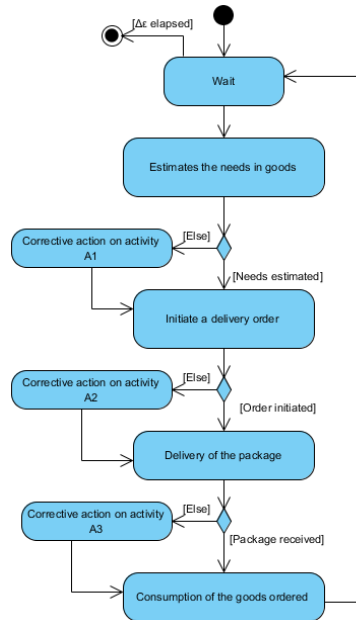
[Δε elapsed]

Wait

Estimates the needs in goods

[Else]

Corrective action on activity A1

[Needs estimated]

Initiate a delivery order

[Else]

Corrective action on activity A2

[Order initiated]

Delivery of the package

[Else]

Corrective action on activity A3

[Package received]

Consumption of the goods ordered